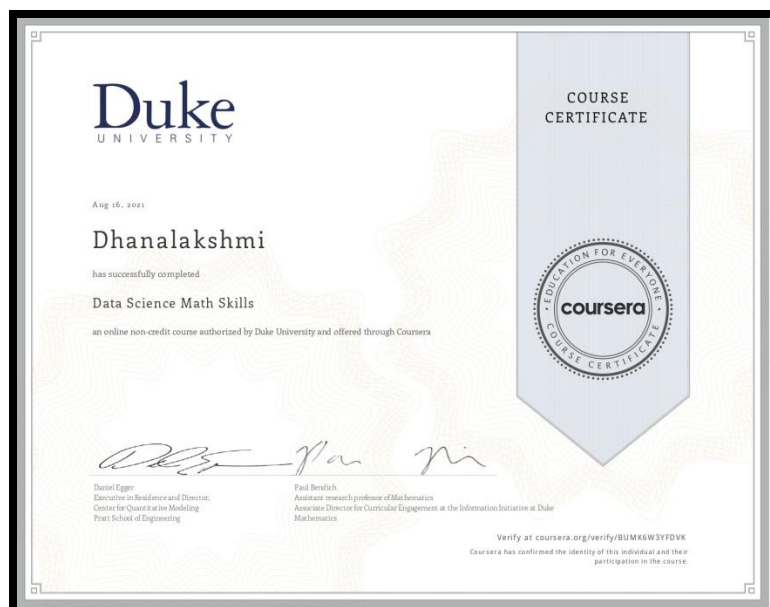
Duke
UNIVERSITY

COURSE
CERTIFICATE

Aug 16, 2021

Dhanalakshmi

has successfully completed

Data Science Math Skills

an online non-credit course authorized by Duke University and offered through Coursera

EDUCATION FOR EVERYONE
coursera
COURSE CERTIFICATE

Daniel Egger
Executive in Residence and Director,
Center for Quantitative Modeling
Pratt School of Engineering

Paul Bendich
Assistant research professor of Mathematics
Associate Director for Curricular Engagement at the Information Initiative at Duke
Mathematics

Verify at coursera.org/verify/BUMK6W3YFDVK
Coursera has confirmed the identity of this individual and their participation in the course.